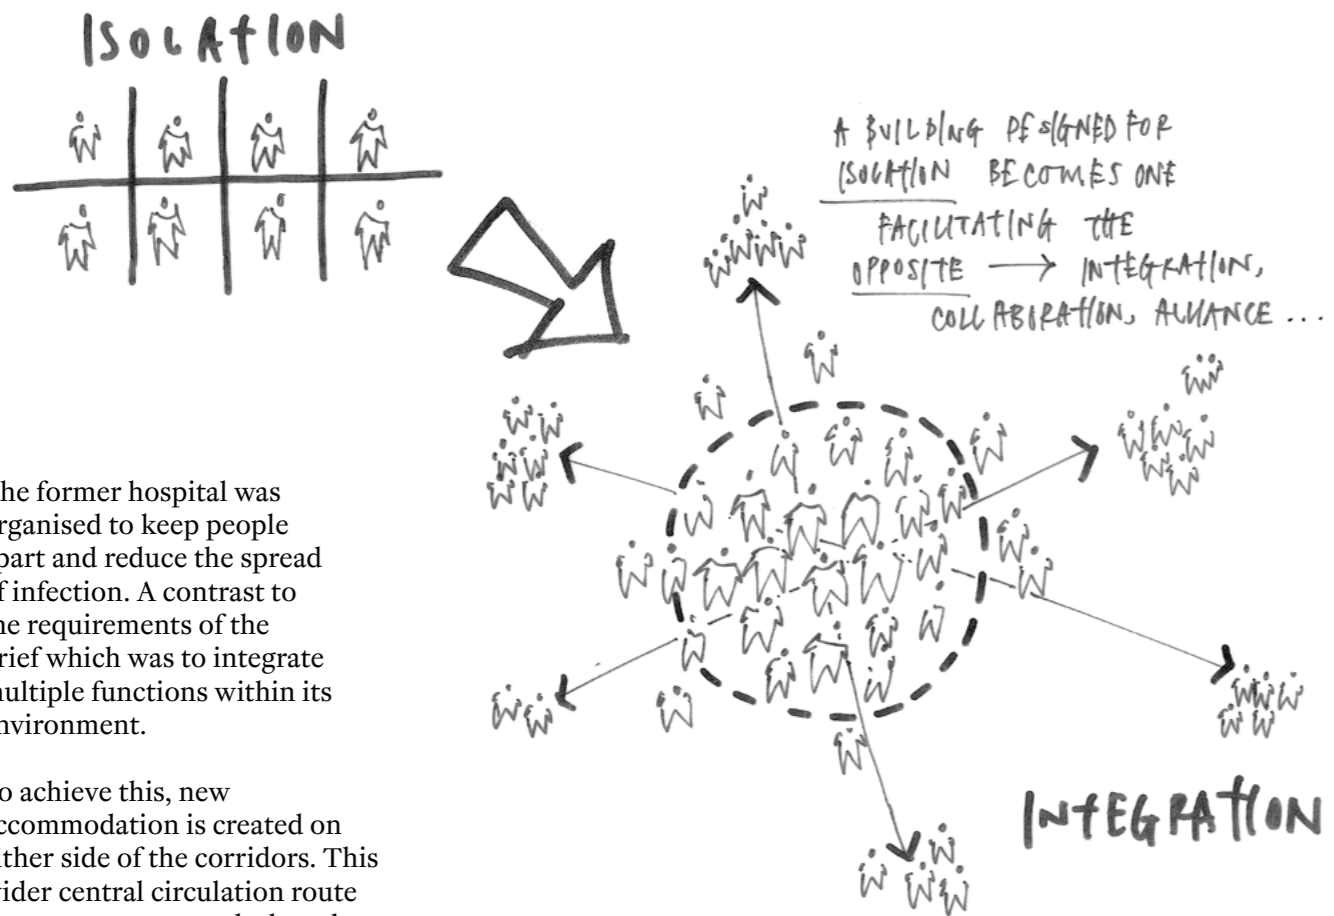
ISOLATION

A BUILDING DESIGNED FOR ISOLATION BECOMES ONE FACILITATING THE OPPOSITE → INTEGRATION, COLLABORATION, ALLIANCE ...

he former hospital was rganised to keep people part and reduce the spread f infection. A contrast to he requirements of the rief which was to integrate ultiple functions within its nvironment.

o achieve this, new ccommodation is created on ther side of the corridors. This ider central circulation route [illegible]

INTEGRATION